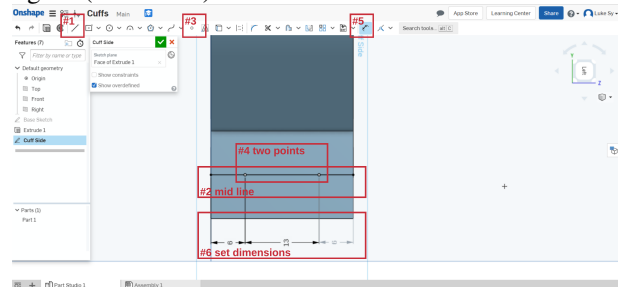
Onshape Cuffs Main

#1 #3 #5

App Store Learning Center Share Luke Sy

Search tools... alt C

Features (7)

Filter by name or type

Default geometry

Origin

Top

Front

Right

Base Sketch

Extrude 1

Cuff Side

Cuff Side

Sketch plane

Face of Extrude 1

Show constraints

Show overdefined

Parts (1)

Part 1

Side

Top

Z

#4 two points

#2 mid line

#6 set dimensions

Part Studio 1

Assembly 1